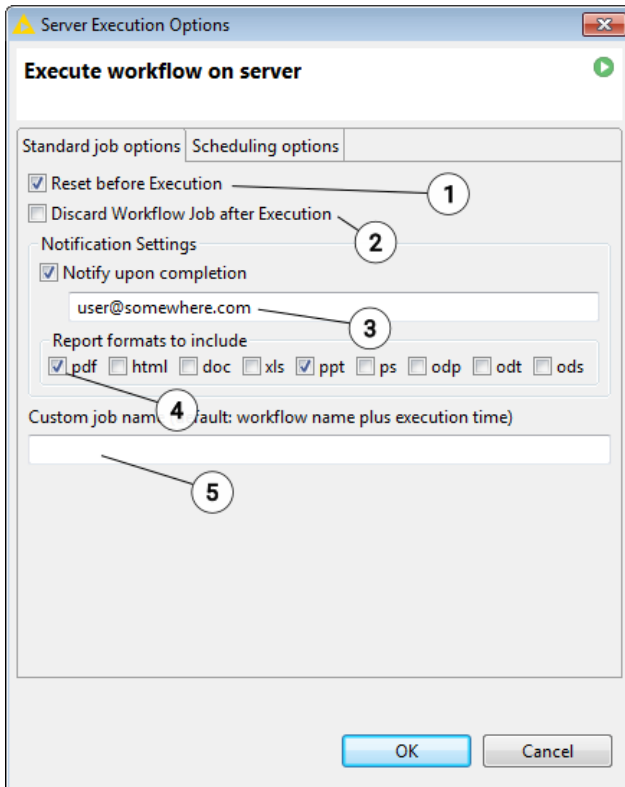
Server Execution Options

Execute workflow on server

Standard job options | Scheduling options

Reset before Execution

Discard Workflow Job after Execution

Notification Settings

Notify upon completion

user@somewhere.com

Report formats to include

pdf html doc xls ppt ps odp odt ods

Custom job nam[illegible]fault: workflow name plus execution time)

1
2
3
4
5

OK Cancel